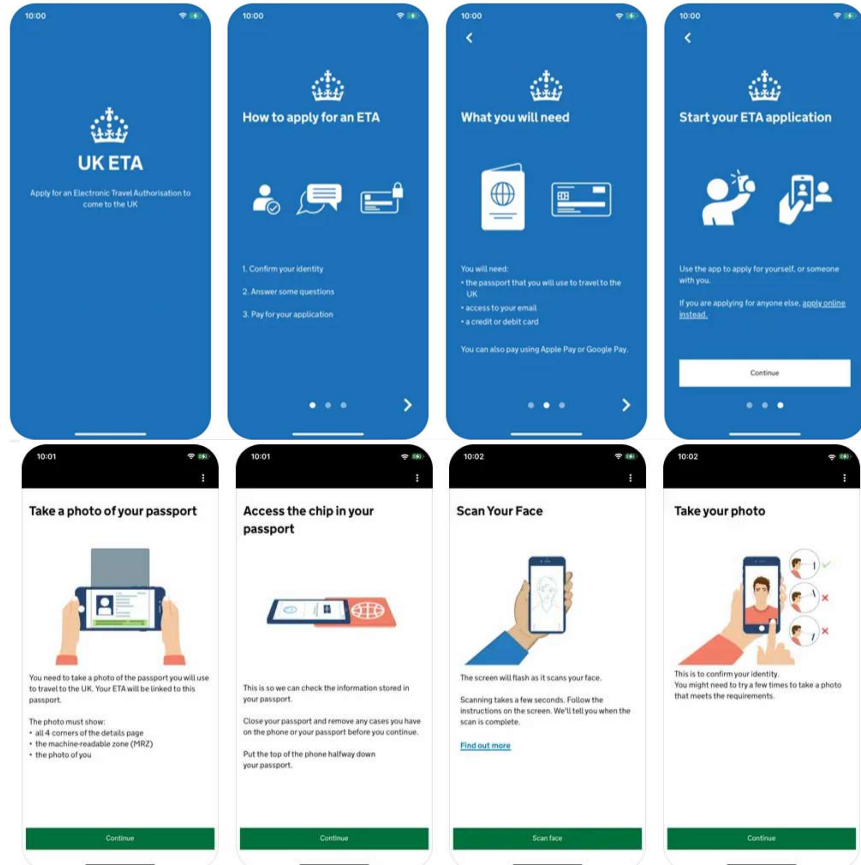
10:00

UK ETA

Apply for an Electronic Travel Authorisation to come to the UK

10:00

How to apply for an ETA

1. Confirm your identity

2. Answer some questions

3. Pay for your application

10:00

What you will need

You will need:
• the passport that you will use to travel to the UK
• access to your email
• a credit or debit card

You can also pay using Apple Pay or Google Pay.

10:00

Start your ETA application

Use the app to apply for yourself, or someone with you.

If you are applying for anyone else, apply online instead.

Continue

10:01

Take a photo of your passport

You need to take a photo of the passport you will use to travel to the UK. Your ETA will be linked to this passport.

The photo must show:
• all 4 corners of the details page
• the machine-readable zone (MRZ)
• the photo of you

Continue

10:01

Access the chip in your passport

This is so we can check the information stored in your passport.

Close your passport and remove any cases you have on the phone or your passport before you continue.

Put the top of the phone halfway down your passport.

Continue

10:02

Scan Your Face

The screen will flash as it scans your face.

Scanning takes a few seconds. Follow the instructions on the screen. We'll tell you when the scan is complete.

Find out more

Scan face

10:02

Take your photo

This is to confirm your identity.
You might need to try a few times to take a photo that meets the requirements.

Continue